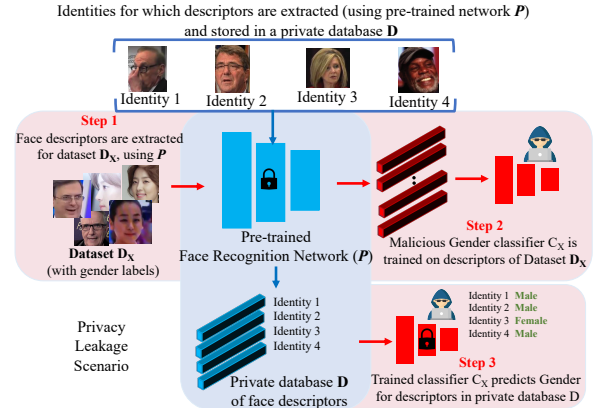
Identities for which descriptors are extracted (using pre-trained network $\boldsymbol{P}$) and stored in a private database $\mathbf{D}$

Identity 1 Identity 2 Identity 3 Identity 4

Step 1
Face descriptors are extracted for dataset $\mathbf{D_X}$, using $\boldsymbol{P}$

Dataset $\mathbf{D_X}$
(with gender labels)

Pre-trained
Face Recognition Network ($\boldsymbol{P}$)

Step 2
Malicious Gender classifier $C_X$ is trained on descriptors of Dataset $\mathbf{D_X}$

Privacy
Leakage
Scenario

Identity 1
Identity 2
Identity 3
Identity 4

Private database $\mathbf{D}$
of face descriptors

Identity 1 Male
Identity 2 Male
Identity 3 Female
Identity 4 Male

Step 3
Trained classifier $C_X$ predicts Gender for descriptors in private database D